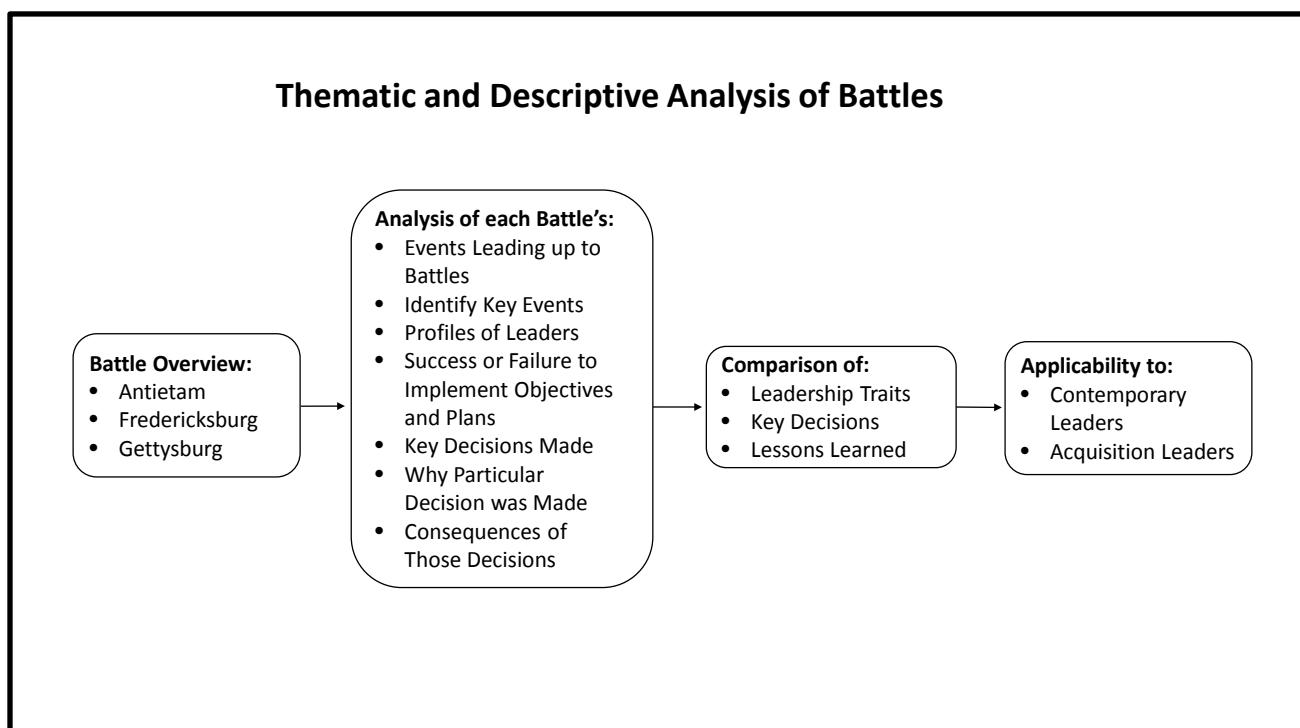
Thematic and Descriptive Analysis of Battles

Battle Overview:
- Antietam
- Fredericksburg
- Gettysburg

Analysis of each Battle's:
- Events Leading up to Battles
- Identify Key Events
- Profiles of Leaders
- Success or Failure to Implement Objectives and Plans
- Key Decisions Made
- Why Particular Decision was Made
- Consequences of Those Decisions

Comparison of:
- Leadership Traits
- Key Decisions
- Lessons Learned

Applicability to:
- Contemporary Leaders
- Acquisition Leaders